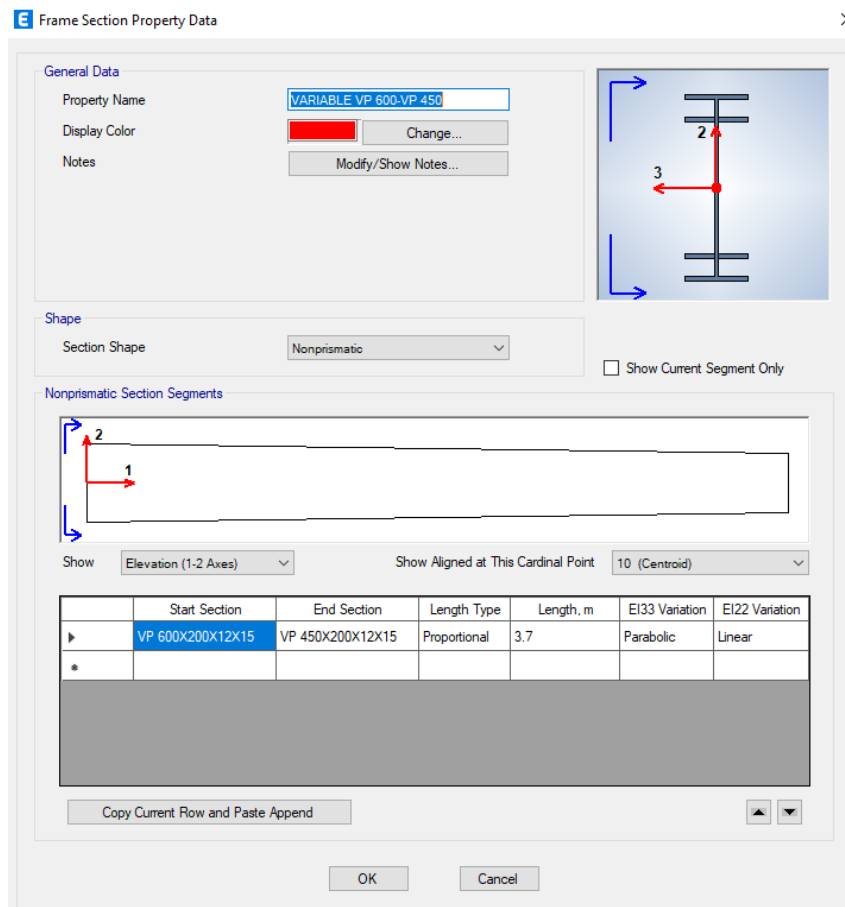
E Frame Section Property Data

General Data

Property Name VARIABLE VP 600-VP 450

Display Color Change...

Notes Modify/Show Notes...

2

3

Shape

Section Shape Nonprismatic

Show Current Segment Only

Nonprismatic Section Segments

2

1

Show Elevation (1-2 Axes)

Show Aligned at This Cardinal Point 10 (Centroid)

| | Start Section | End Section | Length Type | Length, m | EI33 Variation | EI22 Variation |
|---|---|---|---|---|---|---|
| ▸ | VP 600X200X12X15 | VP 450X200X12X15 | Proportional | 3.7 | Parabolic | Linear |
| * | | | | | | |

Copy Current Row and Paste Append

OK Cancel